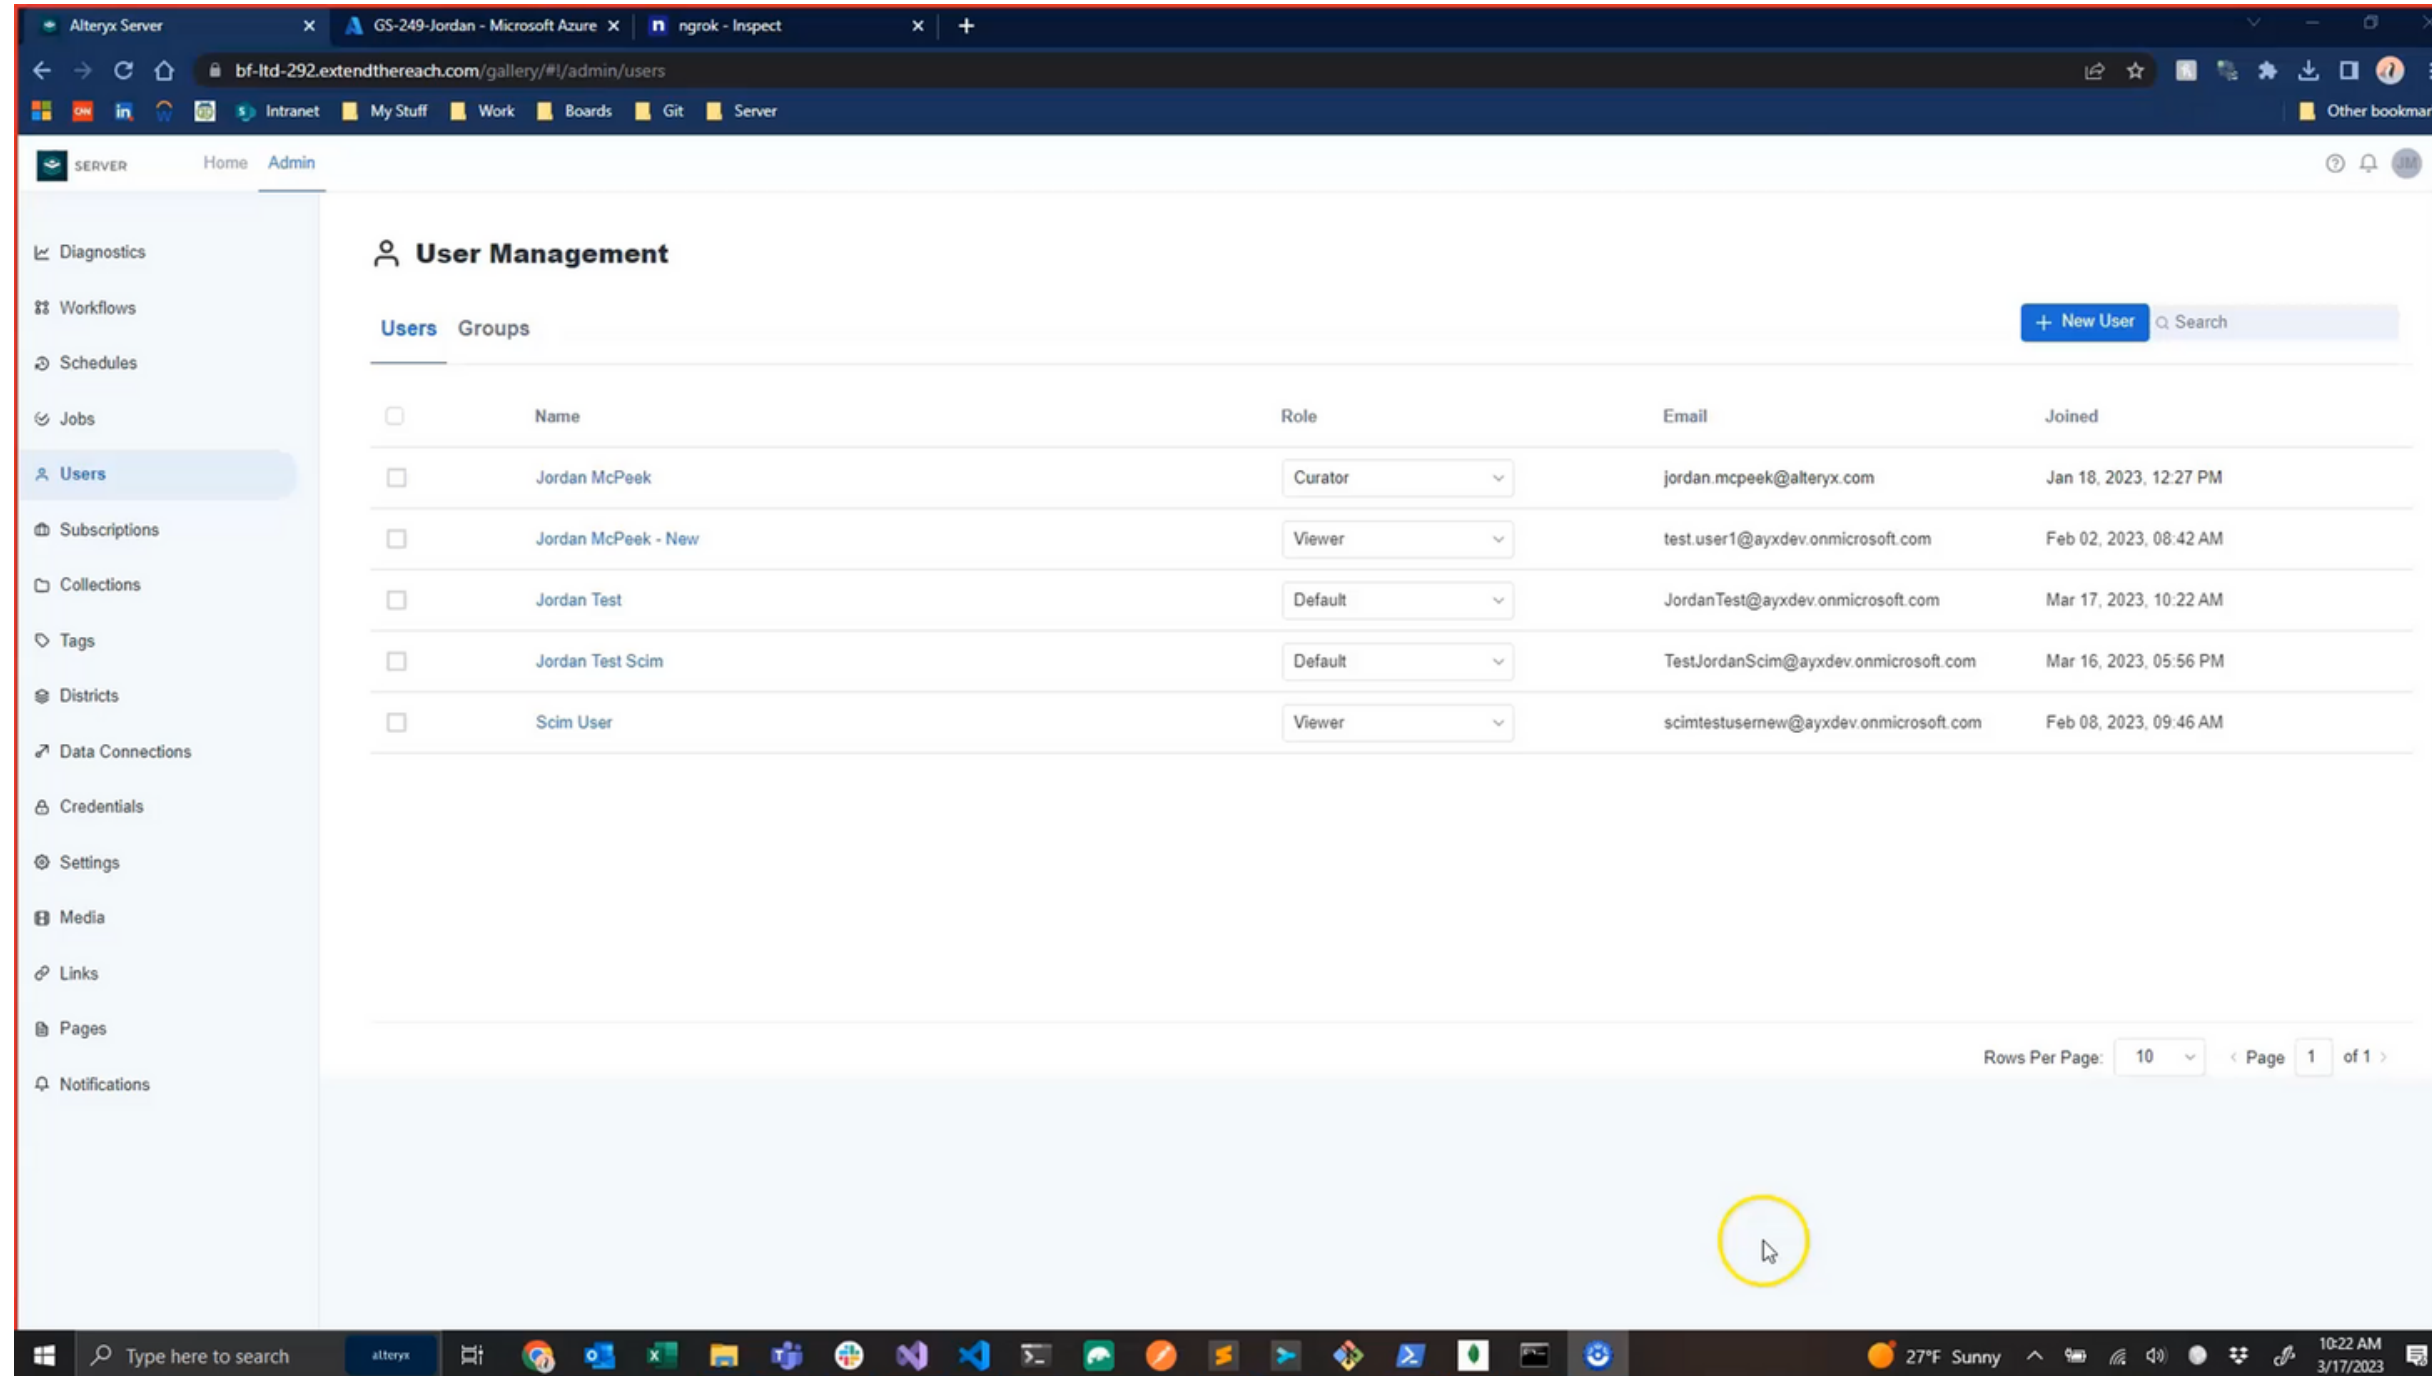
Alteryx Server
GS-249-Jordan - Microsoft Azure
ngrok - Inspect
bf-ltd-292.extendthereach.com/gallery/#!/admin/users
Intranet My Stuff Work Boards Git Server Other bookmar

SERVER Home Admin

Diagnostics
Workflows
Schedules
Jobs
Users
Subscriptions
Collections
Tags
Districts
Data Connections
Credentials
Settings
Media
Links
Pages
Notifications

User Management

Users Groups

+ New User Search

| | Name | Role | Email | Joined |
|---|---|---|---|---|
| | Jordan McPeek | Curator | jordan.mcpeek@alteryx.com | Jan 18, 2023, 12:27 PM |
| | Jordan McPeek - New | Viewer | test.user1@ayxdev.onmicrosoft.com | Feb 02, 2023, 08:42 AM |
| | Jordan Test | Default | JordanTest@ayxdev.onmicrosoft.com | Mar 17, 2023, 10:22 AM |
| | Jordan Test Scim | Default | TestJordanScim@ayxdev.onmicrosoft.com | Mar 16, 2023, 05:56 PM |
| | Scim User | Viewer | scimtestusernew@ayxdev.onmicrosoft.com | Feb 08, 2023, 09:46 AM |

Rows Per Page: 10 Page 1 of 1

Type here to search alteryx 27°F Sunny 10:22 AM 3/17/2023